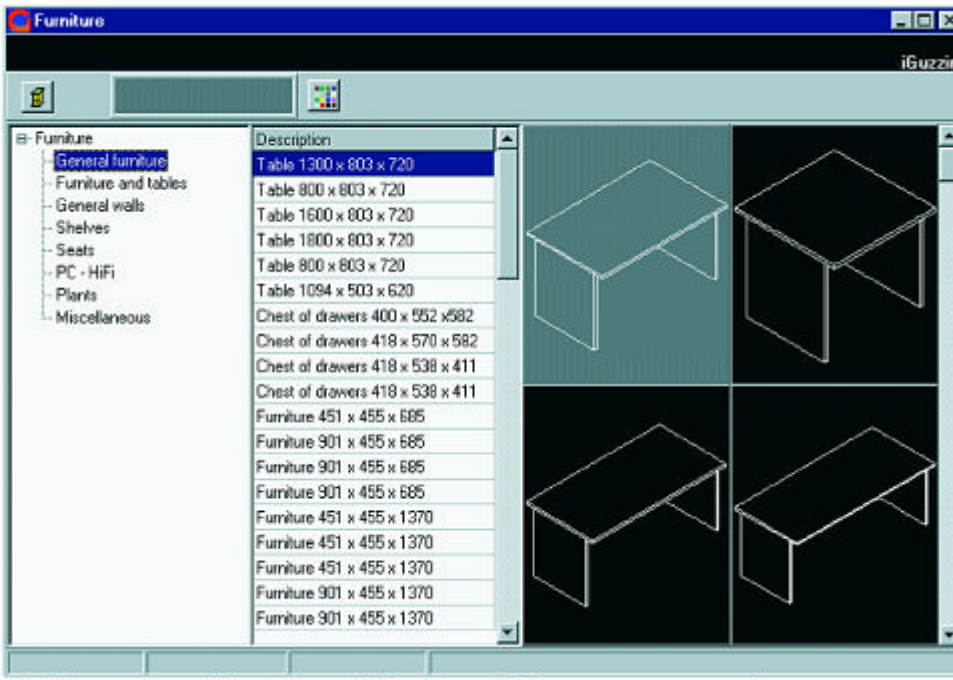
Furniture

iGuzzi

Furniture
General furniture
Furniture and tables
General walls
Shelves
Seats
PC - HiFi
Plants
Miscellaneous

| Description |
|---|
| Table 1300 x 803 x 720 |
| Table 800 x 803 x 720 |
| Table 1600 x 803 x 720 |
| Table 1800 x 803 x 720 |
| Table 800 x 803 x 720 |
| Table 1094 x 503 x 620 |
| Chest of drawers 400 x 552 x582 |
| Chest of drawers 418 x 570 x 582 |
| Chest of drawers 418 x 538 x 411 |
| Chest of drawers 418 x 538 x 411 |
| Furniture 451 x 455 x 685 |
| Furniture 901 x 455 x 685 |
| Furniture 901 x 455 x 685 |
| Furniture 901 x 455 x 685 |
| Furniture 451 x 455 x 1370 |
| Furniture 451 x 455 x 1370 |
| Furniture 451 x 455 x 1370 |
| Furniture 901 x 455 x 1370 |
| Furniture 901 x 455 x 1370 |